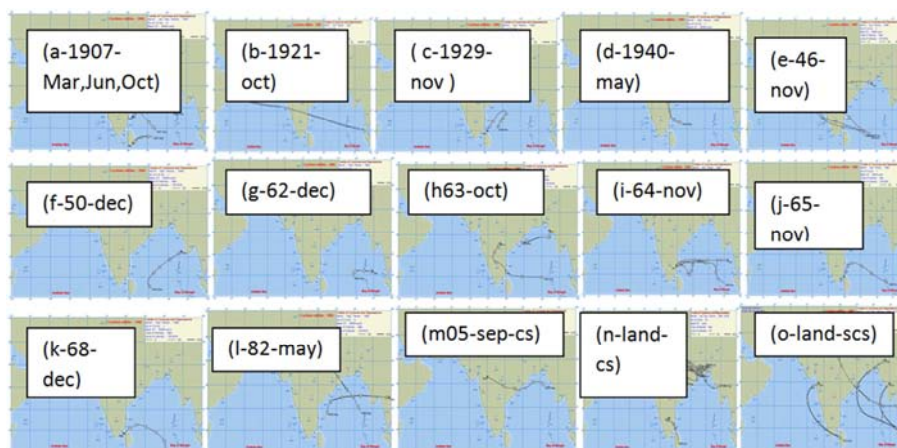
(a-1907-Mar,Jun,Oct)

(b-1921-oct)

( c-1929-nov )

(d-1940-may)

(e-46-nov)

(f-50-dec)

(g-62-dec)

(h63-oct)

(i-64-nov)

(j-65-nov)

(k-68-dec)

(l-82-may)

(m05-sep-cs)

(n-land-cs)

(o-land-scs)